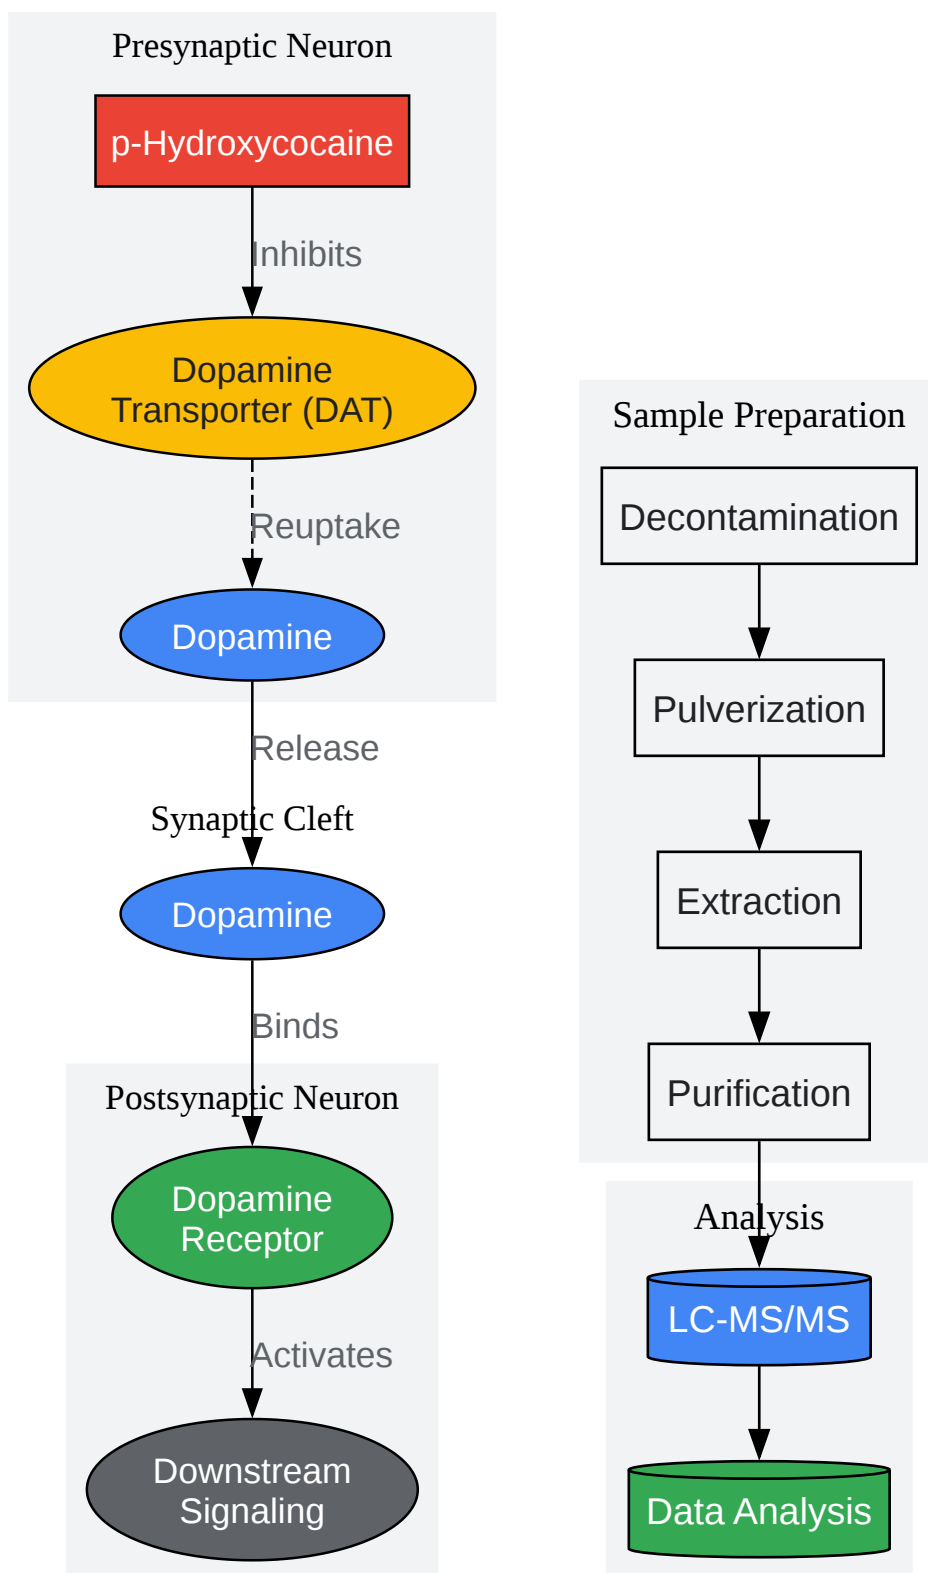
Presynaptic Neuron

p-Hydroxycocaine

Inhibits

Dopamine Transporter (DAT)

Reuptake

Dopamine

Release

Synaptic Cleft

Dopamine

Binds

Postsynaptic Neuron

Dopamine Receptor

Activates

Downstream Signaling

Sample Preparation

Decontamination

Pulverization

Extraction

Purification

Analysis

LC-MS/MS

Data Analysis